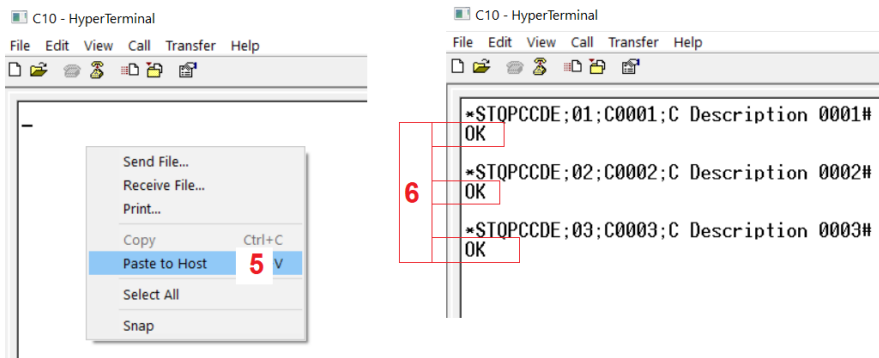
C10 - HyperTerminal

File Edit View Call Transfer Help

_

Send File...
Receive File...
Print...
Copy Ctrl+C
Paste to Host 5 V
Select All
Snap

C10 - HyperTerminal

File Edit View Call Transfer Help

*STQPCCDE;01;C0001;C Description 0001#
OK
*STQPCCDE;02;C0002;C Description 0002#
OK
*STQPCCDE;03;C0003;C Description 0003#
OK

6